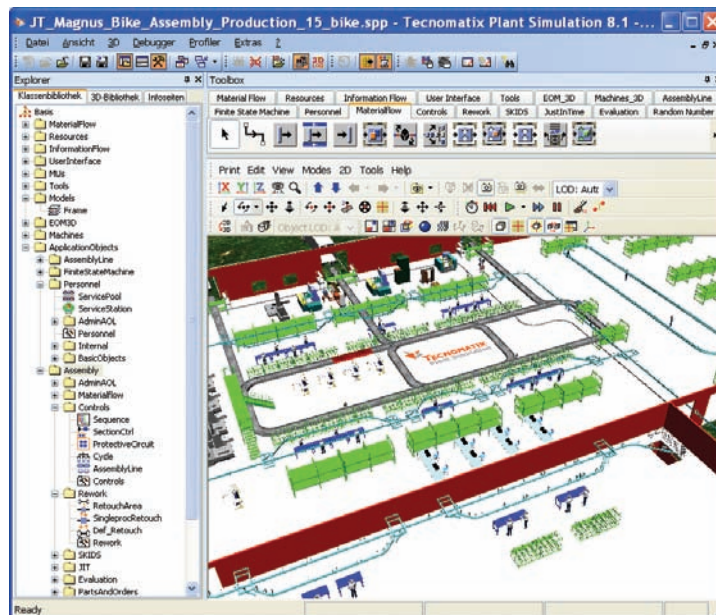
JT_Magnus_Bike_Assembly_Production_15_bike.spp - Tecnomatix Plant Simulation 8.1 -...

Datei Ansicht 3D Debugger Profiler Extras ?

Explorer

Klassenbibliothek 3D-Bibliothek Infoseiten

Basis
MaterialFlow
Resources
InformationFlow
UserInterface
MUs
Tools
Models
Frame
EOM3D
Machines
ApplicationObjects
AssemblyLine
FiniteStateMachine
Personnel
ServicePool
ServiceStation
AdminAOL
Personnel
Internal
BasicObjects
Assembly
AdminAOL
MaterialFlow
Controls
Sequence
SectionCtrl
ProtectiveCircuit
Cycle
AssemblyLine
Controls
Rework
RetouchArea
SingleprocRetouch
Def_Retouch
Rework
SKIDS
JIT
Evaluation
PartsAndOrders

Toolbox

Material Flow Resources Information Flow User Interface Tools EOM_3D Machines_3D AssemblyLine
Finite State Machine Personnel MaterialFlow Controls Rework SKIDS JustInTime Evaluation Random Number

Print Edit View Modes 2D Tools Help

LOD: Auto

Object LOD: A

TECNOMATIX

Ready